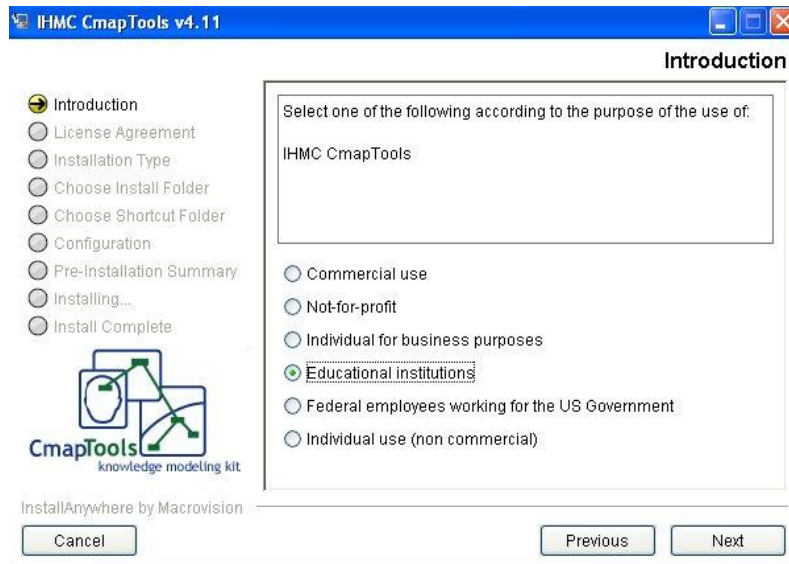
IHMC CmapTools v4.11

Introduction

Introduction
License Agreement
Installation Type
Choose Install Folder
Choose Shortcut Folder
Configuration
Pre-Installation Summary
Installing...
Install Complete

CmapTools
knowledge modeling kit

Select one of the following according to the purpose of the use of:

IHMC CmapTools

Commercial use
Not-for-profit
Individual for business purposes
Educational institutions
Federal employees working for the US Government
Individual use (non commercial)

InstallAnywhere by Macrovision

Cancel

Previous

Next